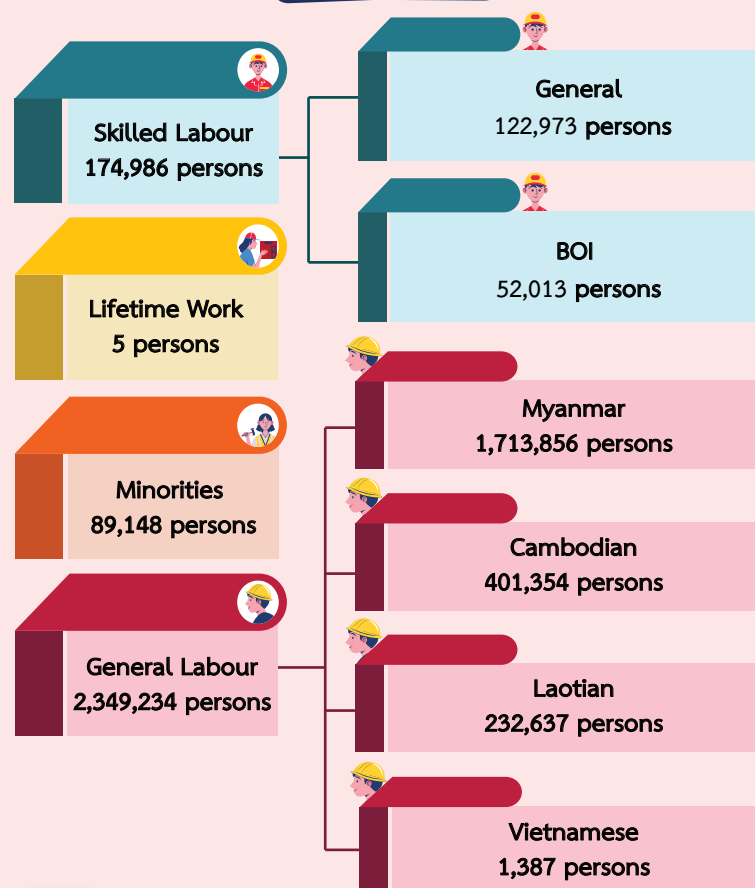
Skilled Labour
174,986 persons

General
122,973 persons

BOI
52,013 persons

Lifetime Work
5 persons

Minorities
89,148 persons

General Labour
2,349,234 persons

Myanmar
1,713,856 persons

Cambodian
401,354 persons

Laotian
232,637 persons

Vietnamese
1,387 persons